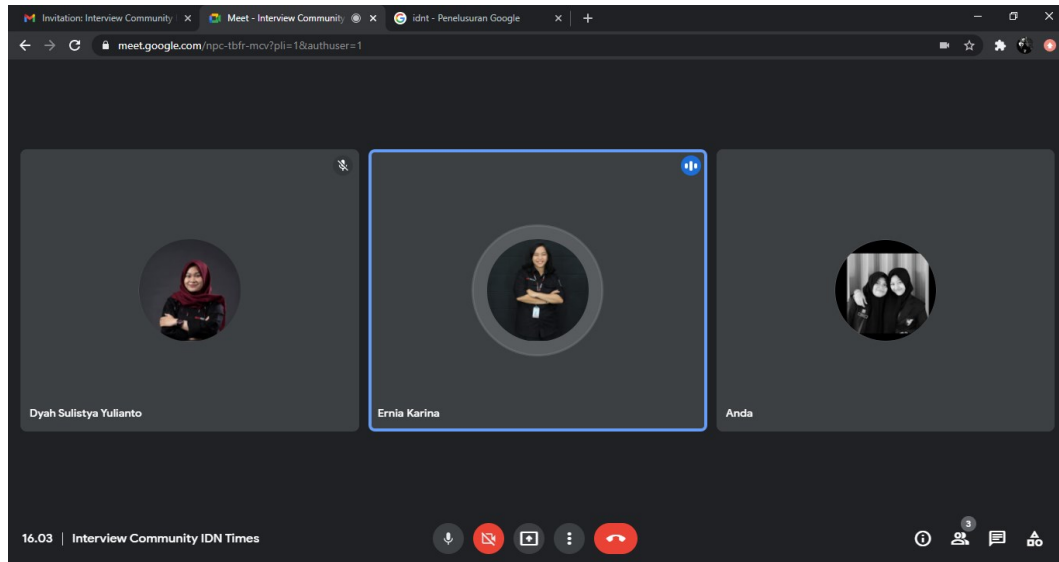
Invitation: Interview Community | ×
Meet - Interview Community ×
idnt - Penelusuran Google ×
+

meet.google.com/npc-tbfr-mcv?pli=1&authuser=1

Dyah Sulistya Yulianto

Ernia Karina

Anda

16.03 | Interview Community IDN Times

3